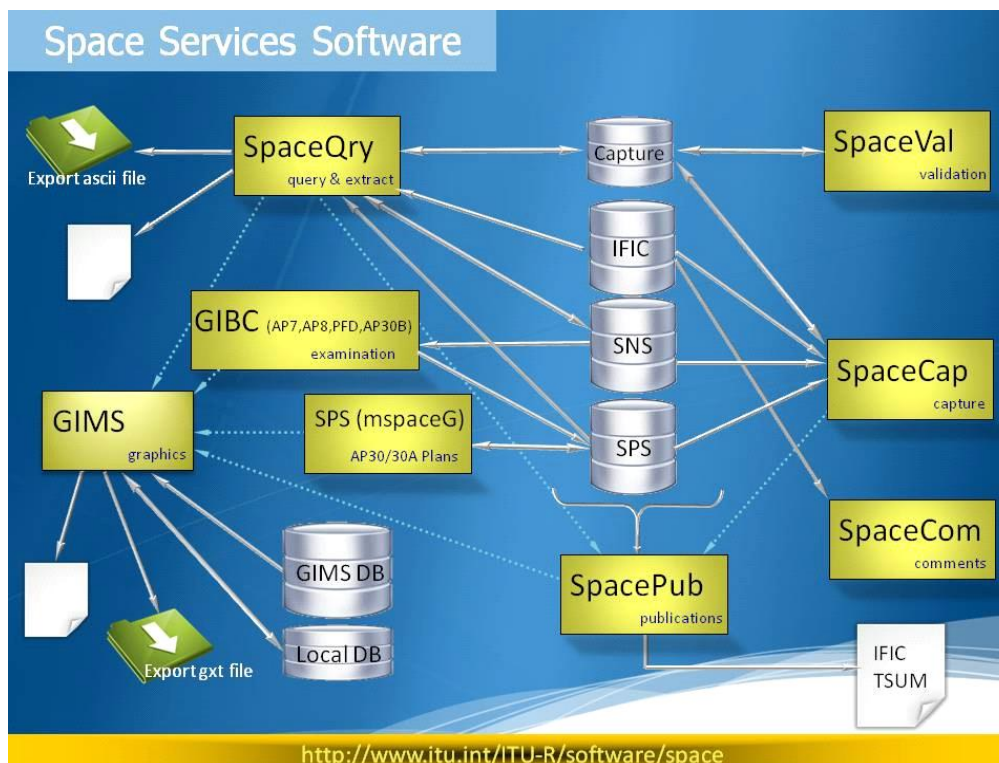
Space Services Software

Export ascii file

SpaceQry
query & extract

Capture

SpaceVal
validation

IFIC

GIBC (AP7,AP8,PFD,AP30B)
examination

SNS

SpaceCap
capture

GIMS
graphics

SPS (mspaceG)
AP30/30A Plans

SPS

SpaceCom
comments

GIMS DB

SpacePub
publications

Local DB

Export gxt file

IFIC
TSUM

http://www.itu.int/ITU-R/software/space